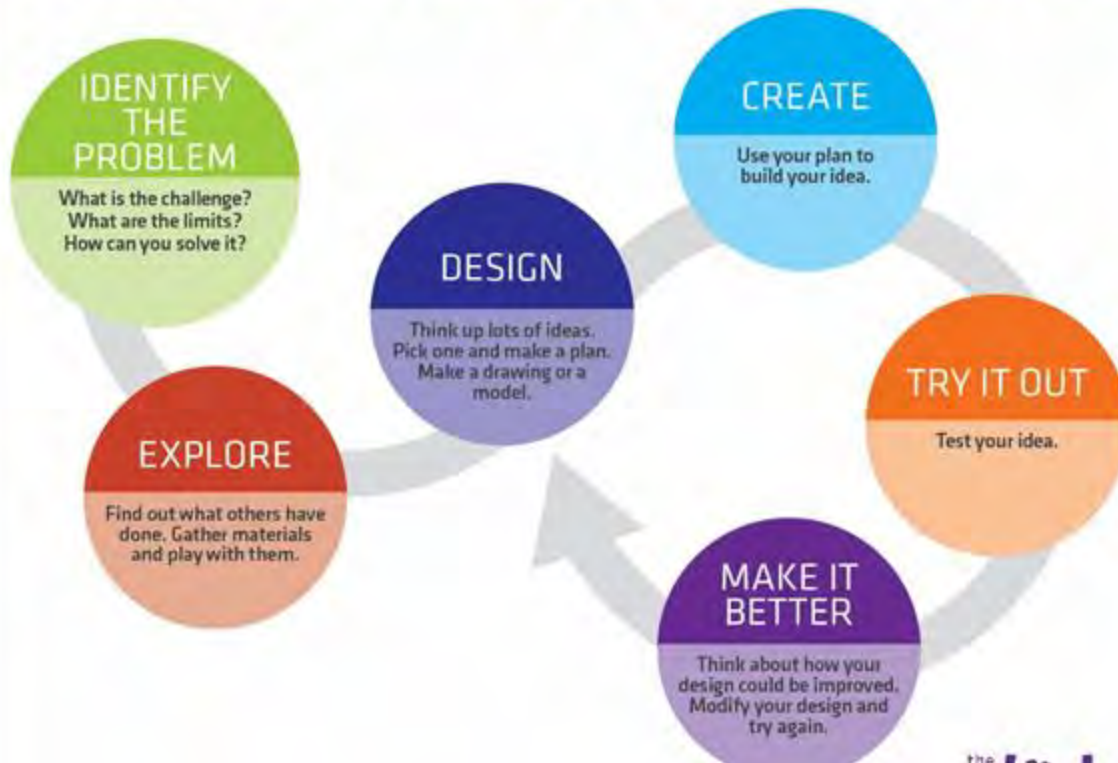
IDENTIFY THE PROBLEM

What is the challenge? What are the limits? How can you solve it?

EXPLORE

Find out what others have done. Gather materials and play with them.

DESIGN

Think up lots of ideas. Pick one and make a plan. Make a drawing or a model.

CREATE

Use your plan to build your idea.

TRY IT OUT

Test your idea.

MAKE IT BETTER

Think about how your design could be improved. Modify your design and try again.

the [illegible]